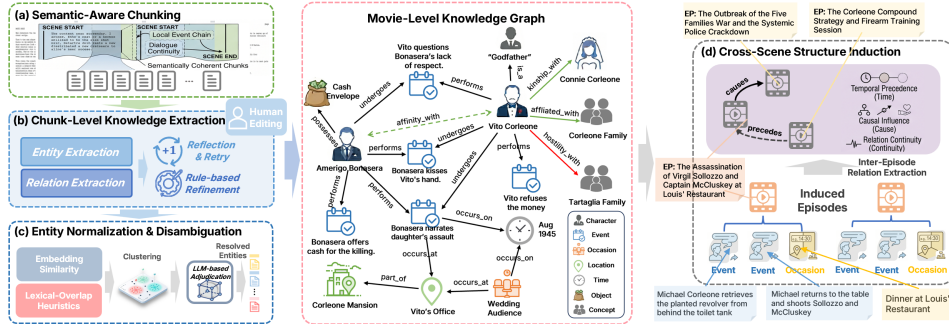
(a) Semantic-Aware Chunking

SCENE START
Local Event Chain
Dialogue Continuity
SCENE END
Semantically Coherent Chunks

(b) Chunk-Level Knowledge Extraction

Human Editing

Entity Extraction
Relation Extraction
+1
Reflection & Retry
Rule-based Refinement

(c) Entity Normalization & Disambiguation

Embedding Similarity
Lexical-Overlap Heuristics
Clustering
LLM-based Adjudication
Resolved Entities

Movie-Level Knowledge Graph

"Godfather"
is_a
kinship_with
Connie Corleone
Vito questions Bonasera's lack of respect.
performs
Cash Envelope
undergoes
affiliated_with
Corleone Family
possesses
affinity_with
Vito Corleone
undergoes
performs
Bonasera kisses Vito's hand.
hostility_with
Tartaglia Family
Amerigo Bonasera
performs
Vito refuses the money
performs
performs
Bonasera narrates daughter's assault
occurs_on
Aug 1945
Bonasera offers cash for the killing.
occurs_at
occurs_on
part_of
occurs_at
Corleone Mansion
Vito's Office
Wedding Audience

Character
Event
Occasion
Location
Time
Object
Concept

EP: The Outbreak of the Five Families War and the Systemic Police Crackdown
EP: The Corleone Compound Strategy and Firearm Training Session

(d) Cross-Scene Structure Induction

causes
precedes
Temporal Precedence (Time)
Causal Influence (Cause)
Relation Continuity (Continuity)
Inter-Episode Relation Extraction

EP: The Assassination of Virgil Sollozzo and Captain McCluskey at Louis' Restaurant

Induced Episodes

Event
Event
Occasion
Event
Event
Occasion

Michael Corleone retrieves the planted revolver from behind the toilet tank
Michael returns to the table and shoots Sollozzo and McCluskey
Dinner at Louis' Restaurant